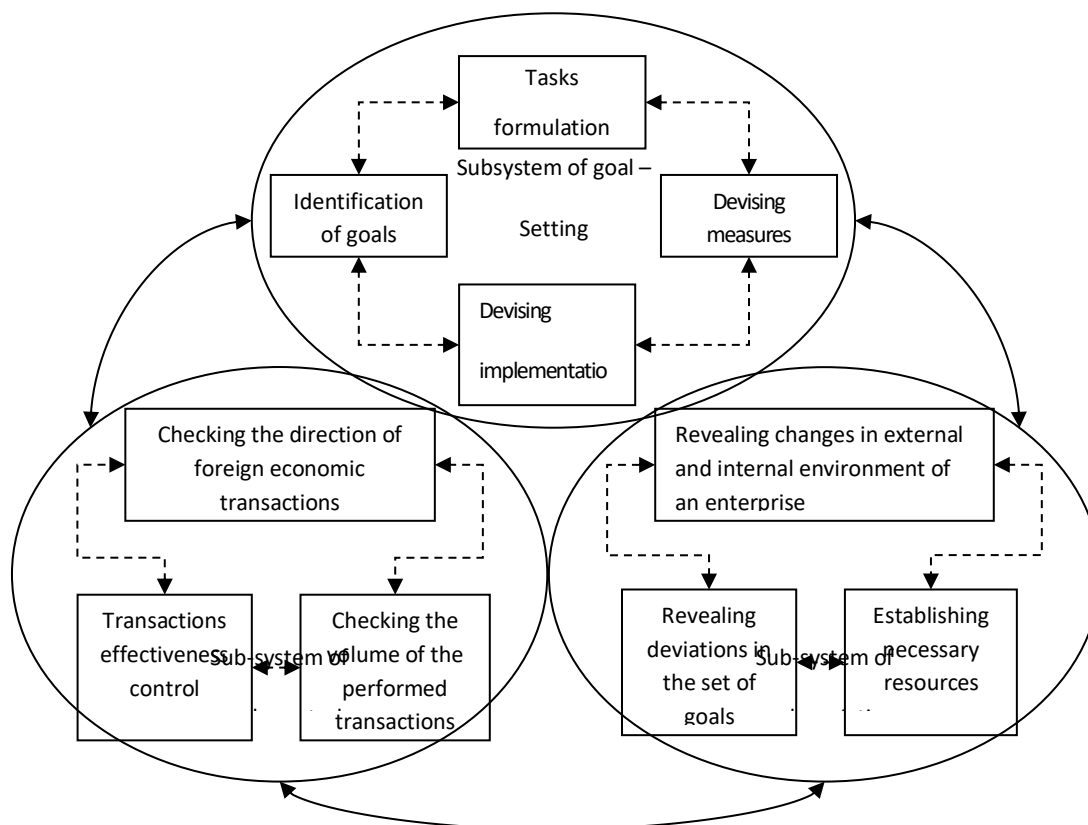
Tasks formulation

Subsystem of goal – Setting

Identification of goals

Devising measures

Devising implementatio

Checking the direction of foreign economic transactions

Transactions effectiveness control

Sub-system of

Checking the volume of the performed transactions

Revealing changes in external and internal environment of an enterprise

Revealing deviations in the set of goals

Sub-system of

Establishing necessary resources